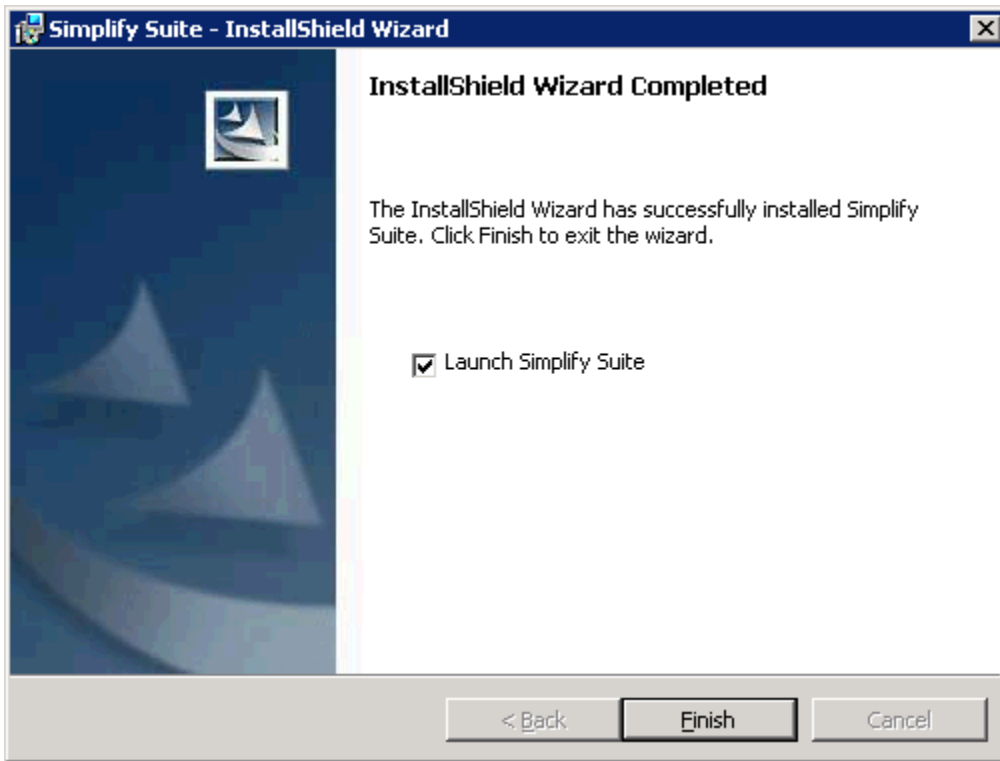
Simplify Suite - InstallShield Wizard

InstallShield Wizard Completed

The InstallShield Wizard has successfully installed Simplify Suite. Click Finish to exit the wizard.

Launch Simplify Suite

< Back

Finish

Cancel